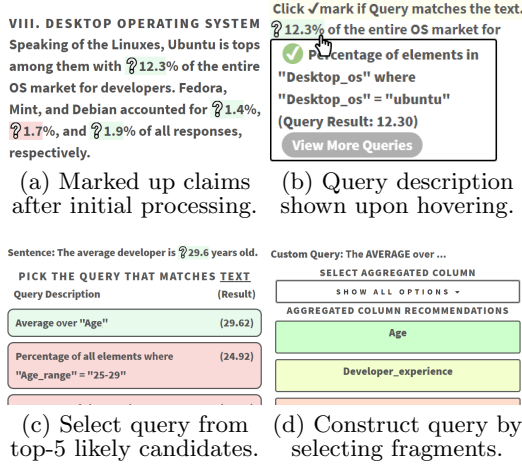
VIII. DESKTOP OPERATING SYSTEM

Speaking of the Linuxes, Ubuntu is tops among them with ?12.3% of the entire OS market for developers. Fedora, Mint, and Debian accounted for ?1.4%, ?1.7%, and ?1.9% of all responses, respectively.

(a) Marked up claims after initial processing.

Click ✓mark if Query matches the text.

?12.3% of the entire OS market for

✓ Percentage of elements in "Desktop_os" where "Desktop_os" = "ubuntu" (Query Result: 12.30)

View More Queries

(b) Query description shown upon hovering.

Sentence: The average developer is ?29.6 years old.

PICK THE QUERY THAT MATCHES TEXT

| Query Description | (Result) |
|---|---|
| Average over "Age" | (29.62) |
| Percentage of all elements where "Age_range" = "25-29" | (24.92) |

(c) Select query from top-5 likely candidates.

Custom Query: The AVERAGE over ...

SELECT AGGREGATED COLUMN

SHOW ALL OPTIONS ▾

AGGREGATED COLUMN RECOMMENDATIONS

Age

Developer_experience

(d) Construct query by selecting fragments.